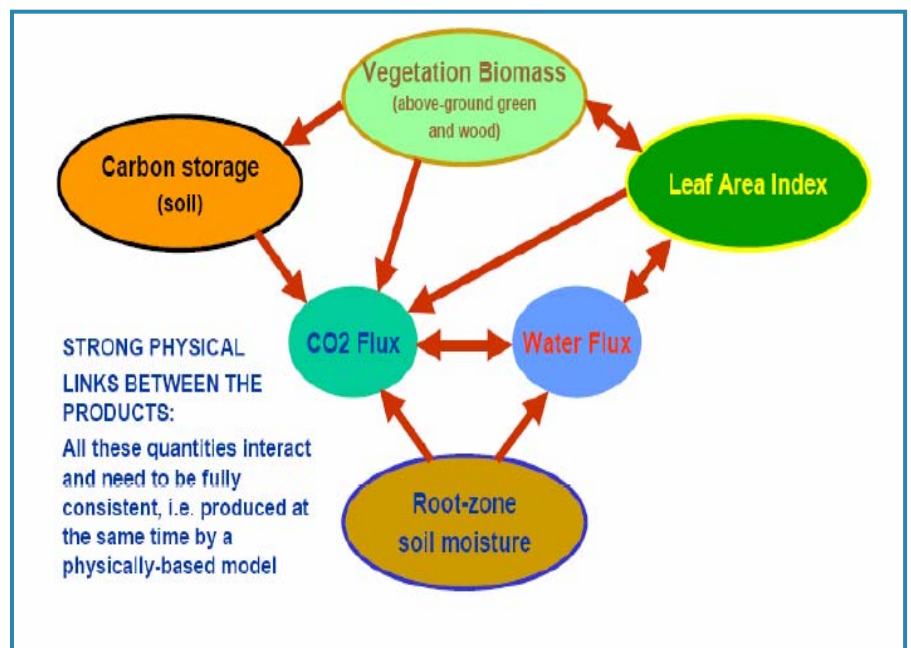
Vegetation Biomass
(above-ground green and wood)

Carbon storage
(soil)

Leaf Area Index

CO2 Flux

Water Flux

STRONG PHYSICAL LINKS BETWEEN THE PRODUCTS:

All these quantities interact and need to be fully consistent, i.e. produced at the same time by a physically-based model

Root-zone soil moisture